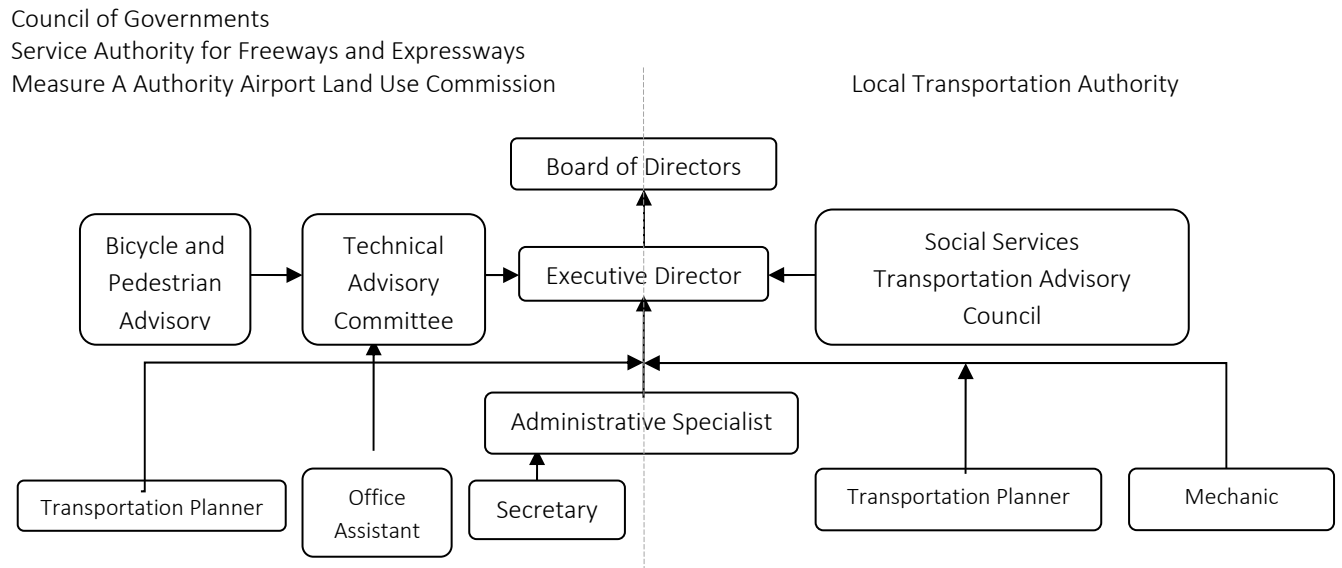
Council of Governments
Service Authority for Freeways and Expressways
Measure A Authority Airport Land Use Commission

Local Transportation Authority

Board of Directors

Bicycle and Pedestrian Advisory

Technical Advisory Committee

Executive Director

Social Services Transportation Advisory Council

Administrative Specialist

Transportation Planner

Office Assistant

Secretary

Transportation Planner

Mechanic